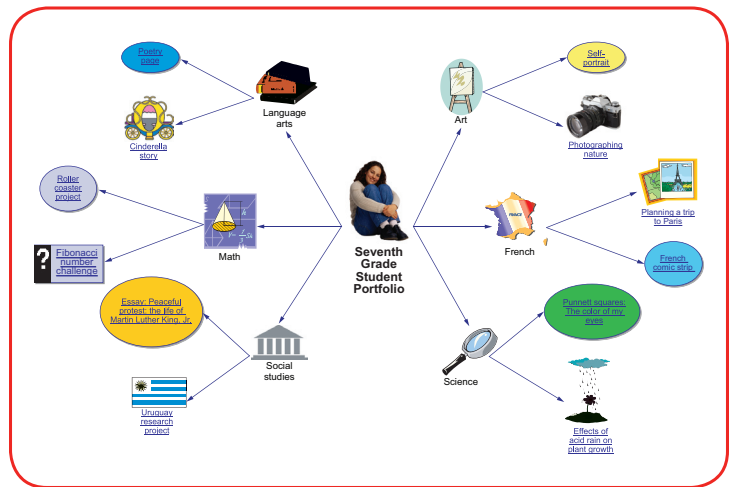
Seventh Grade Student Portfolio

Language arts

Poetry page

Cinderella story

Math

Roller coaster project

Fibonacci number challenge

Social studies

Essay: Peaceful protest: the life of Martin Luther King, Jr.

Uruguay research project

Art

Self-portrait

Photographing nature

French

FRANCE

Planning a trip to Paris

French comic strip

Science

Punnett squares: The color of my eyes

Effects of acid rain on plant growth